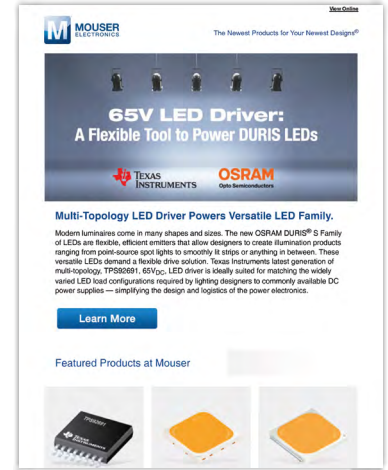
View Online

MOUSER ELECTRONICS

The Newest Products for Your Newest Designs®

65V LED Driver: A Flexible Tool to Power DURIS LEDs

TEXAS INSTRUMENTS

OSRAM Opto Semiconductors

Multi-Topology LED Driver Powers Versatile LED Family.

Modern luminaires come in many shapes and sizes. The new OSRAM DURIS® S Family of LEDs are flexible, efficient emitters that allow designers to create illumination products ranging from point-source spot lights to smoothly lit strips or anything in between. These versatile LEDs demand a flexible drive solution. Texas Instruments latest generation of multi-topology, TPS92691, 65V$_{DC}$ LED driver is ideally suited for matching the widely varied LED load configurations required by lighting designers to commonly available DC power supplies — simplifying the design and logistics of the power electronics.

Learn More

Featured Products at Mouser

TPS92691

TEXAS INSTRUMENTS